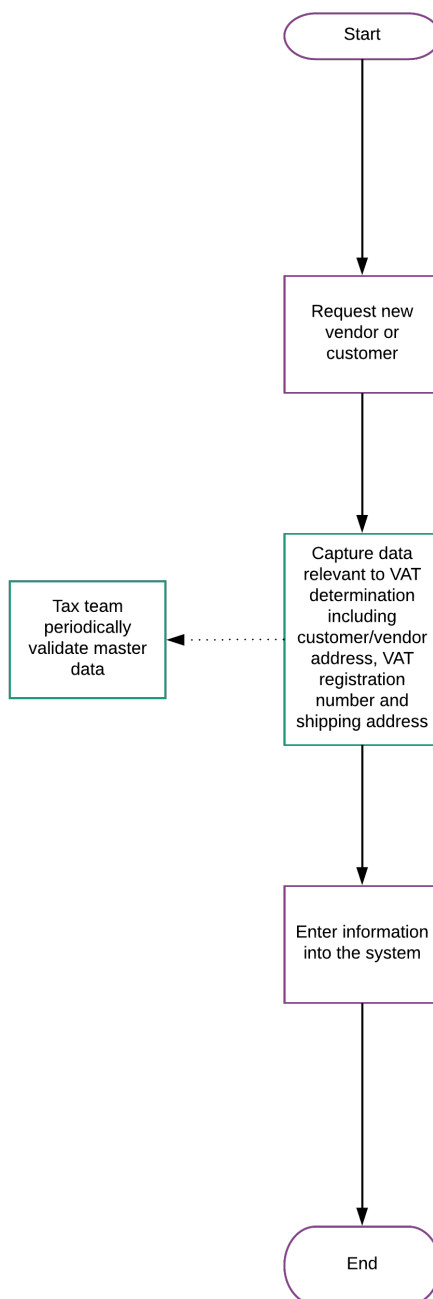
Start

Request new vendor or customer

Capture data relevant to VAT determination including customer/vendor address, VAT registration number and shipping address

Tax team periodically validate master data

Enter information into the system

End